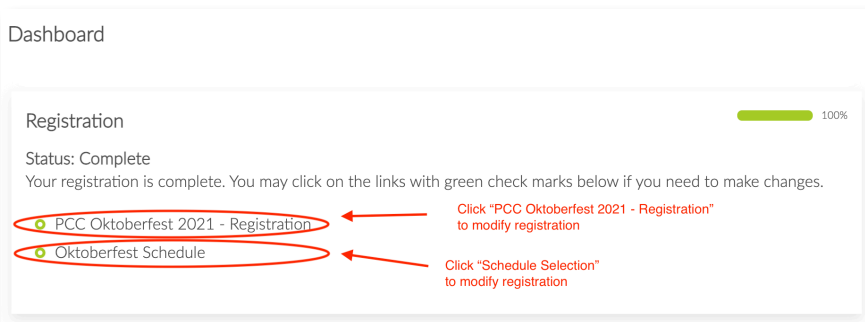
Dashboard

Registration

100%

Status: Complete
Your registration is complete. You may click on the links with green check marks below if you need to make changes.

PCC Oktoberfest 2021 - Registration

Click "PCC Oktoberfest 2021 - Registration" to modify registration

Oktoberfest Schedule

Click "Schedule Selection" to modify registration